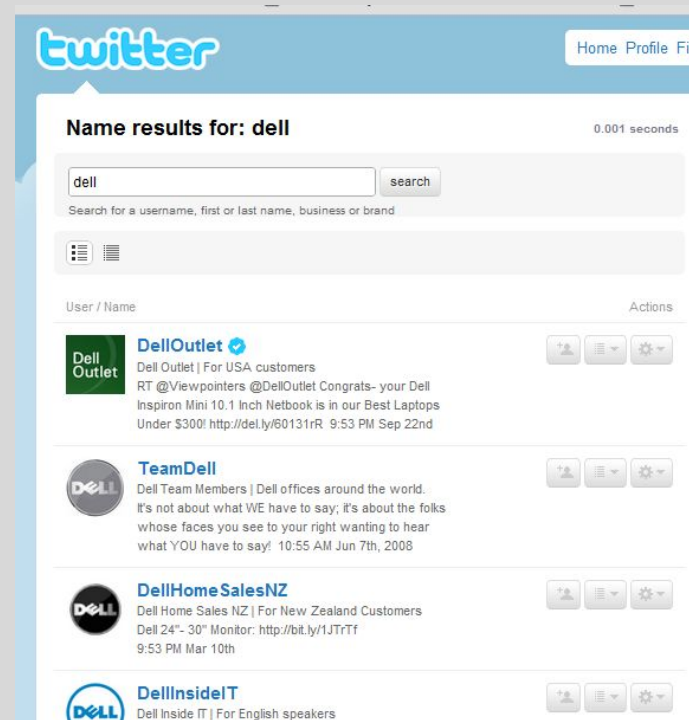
twitter

Home Profile Fi

Name results for: dell

0.001 seconds

dell

search

Search for a username, first or last name, business or brand

User / Name

Actions

Dell Outlet

DellOutlet

Dell Outlet | For USA customers

RT @Viewpointers @DellOutlet Congrats- your Dell Inspiron Mini 10.1 Inch Netbook is in our Best Laptops Under $300! http://del.ly/60131rR 9:53 PM Sep 22nd

DELL

TeamDell

Dell Team Members | Dell offices around the world.

It's not about what WE have to say; it's about the folks whose faces you see to your right wanting to hear what YOU have to say! 10:55 AM Jun 7th, 2008

DELL

DellHomeSalesNZ

Dell Home Sales NZ | For New Zealand Customers

Dell 24"- 30" Monitor: http://bit.ly/1JTrTf

9:53 PM Mar 10th

DELL

DellInsideIT

Dell Inside IT | For English speakers